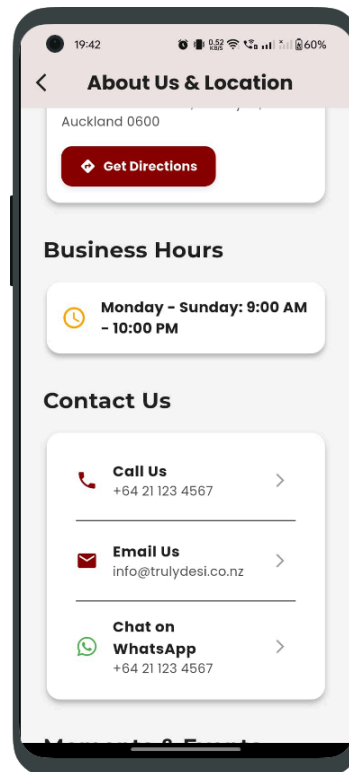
19:42
0.52 KB/S 60%

About Us & Location

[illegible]
Auckland 0600

Get Directions

Business Hours

Monday - Sunday: 9:00 AM - 10:00 PM

Contact Us

Call Us
+64 21 123 4567

Email Us
info@trulydesi.co.nz

Chat on WhatsApp
+64 21 123 4567

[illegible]